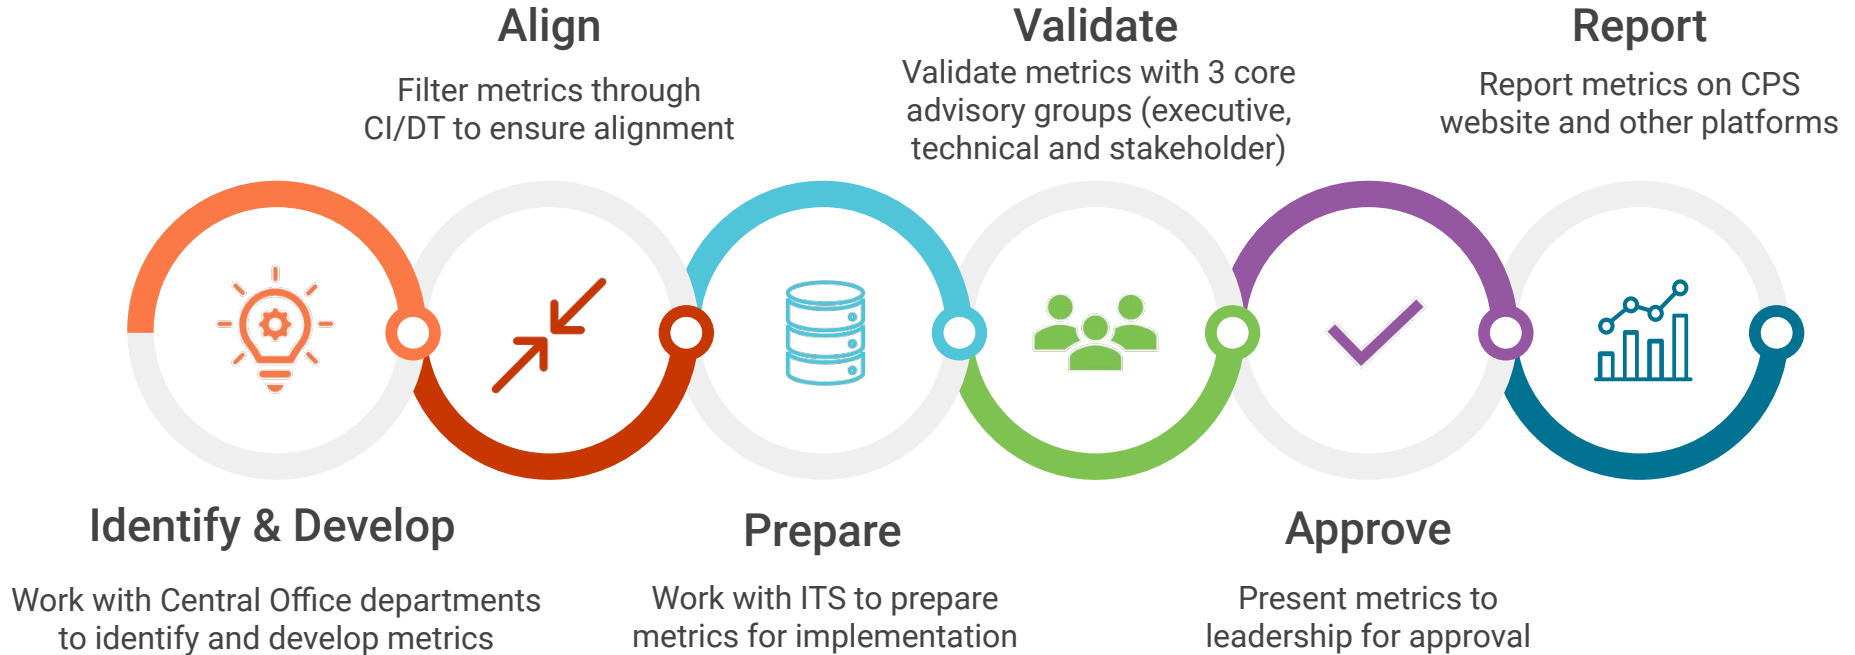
Identify & Develop

Work with Central Office departments to identify and develop metrics

Align

Filter metrics through CI/DT to ensure alignment

Prepare

Work with ITS to prepare metrics for implementation

Validate

Validate metrics with 3 core advisory groups (executive, technical and stakeholder)

Approve

Present metrics to leadership for approval

Report

Report metrics on CPS website and other platforms